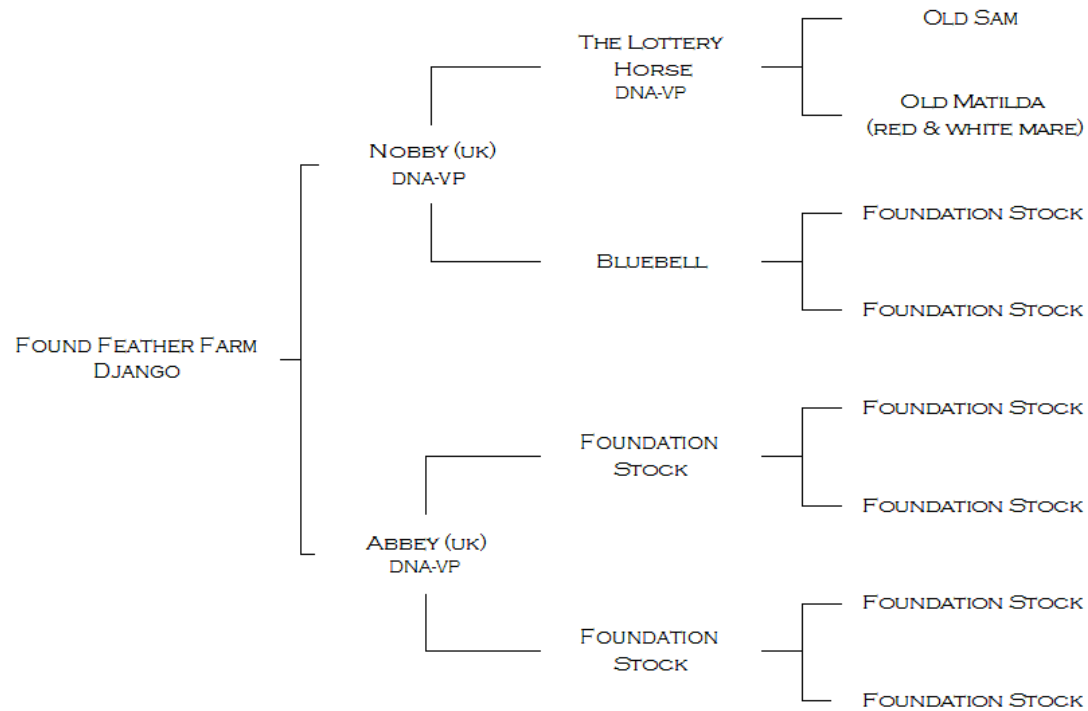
Found Feather Farm Django

Nobby (uk)
DNA-VP

The Lottery Horse
DNA-VP

Old Sam

Old Matilda
(red & white mare)

Bluebell

Foundation Stock

Foundation Stock

Abbey (uk)
DNA-VP

Foundation Stock

Foundation Stock

Foundation Stock

Foundation Stock

Foundation Stock

Foundation Stock